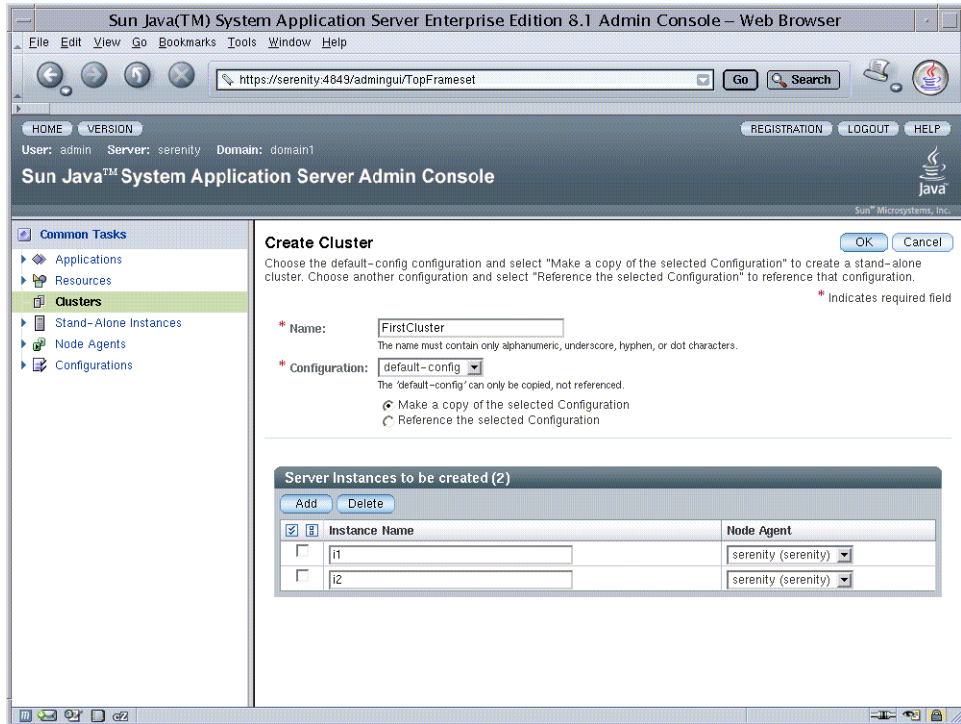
Sun Java(TM) System Application Server Enterprise Edition 8.1 Admin Console – Web Browser

File Edit View Go Bookmarks Tools Window Help

https://serenity:4849/admingui/TopFrameset

Go Search

HOME VERSION

REGISTRATION LOGOUT HELP

User: admin Server: serenity Domain: domain1

Sun Java™ System Application Server Admin Console

Java

Sun™ Microsystems, Inc.

Common Tasks
Applications
Resources
Clusters
Stand-Alone Instances
Node Agents
Configurations

Create Cluster

OK Cancel

Choose the default-config configuration and select "Make a copy of the selected Configuration" to create a stand-alone cluster. Choose another configuration and select "Reference the selected Configuration" to reference that configuration.

* Indicates required field

* Name: FirstCluster

The name must contain only alphanumeric, underscore, hyphen, or dot characters.

* Configuration: default-config

The 'default-config' can only be copied, not referenced.

Make a copy of the selected Configuration
Reference the selected Configuration

Server Instances to be created (2)

Add Delete

| | Instance Name | Node Agent |
|---|---|---|
| | i1 | serenity (serenity) |
| | i2 | serenity (serenity) |